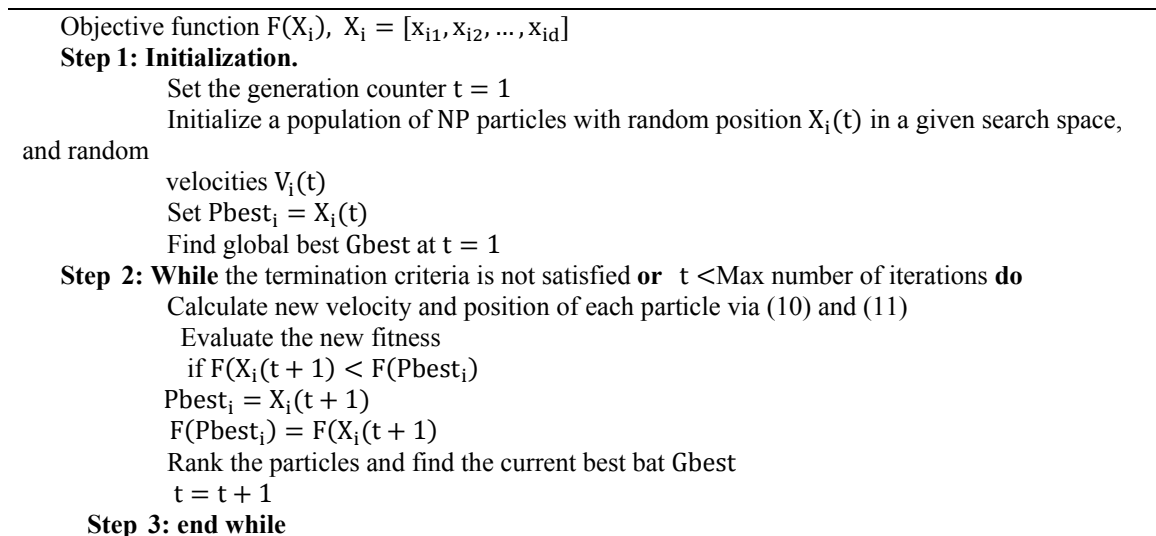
Objective function $F(X_i)$, $X_i = [x_{i1}, x_{i2}, \dots, x_{id}]$

**Step 1: Initialization.**

Set the generation counter $t = 1$

Initialize a population of NP particles with random position $X_i(t)$ in a given search space, and random velocities $V_i(t)$

Set $Pbest_i = X_i(t)$

Find global best Gbest at $t = 1$

**Step 2: While** the termination criteria is not satisfied **or** $t <$Max number of iterations **do**

Calculate new velocity and position of each particle via (10) and (11)

Evaluate the new fitness

if $F(X_i(t+1) < F(Pbest_i)$

$Pbest_i = X_i(t+1)$

$F(Pbest_i) = F(X_i(t+1))$

Rank the particles and find the current best bat Gbest

$t = t + 1$

**Step 3: end while**